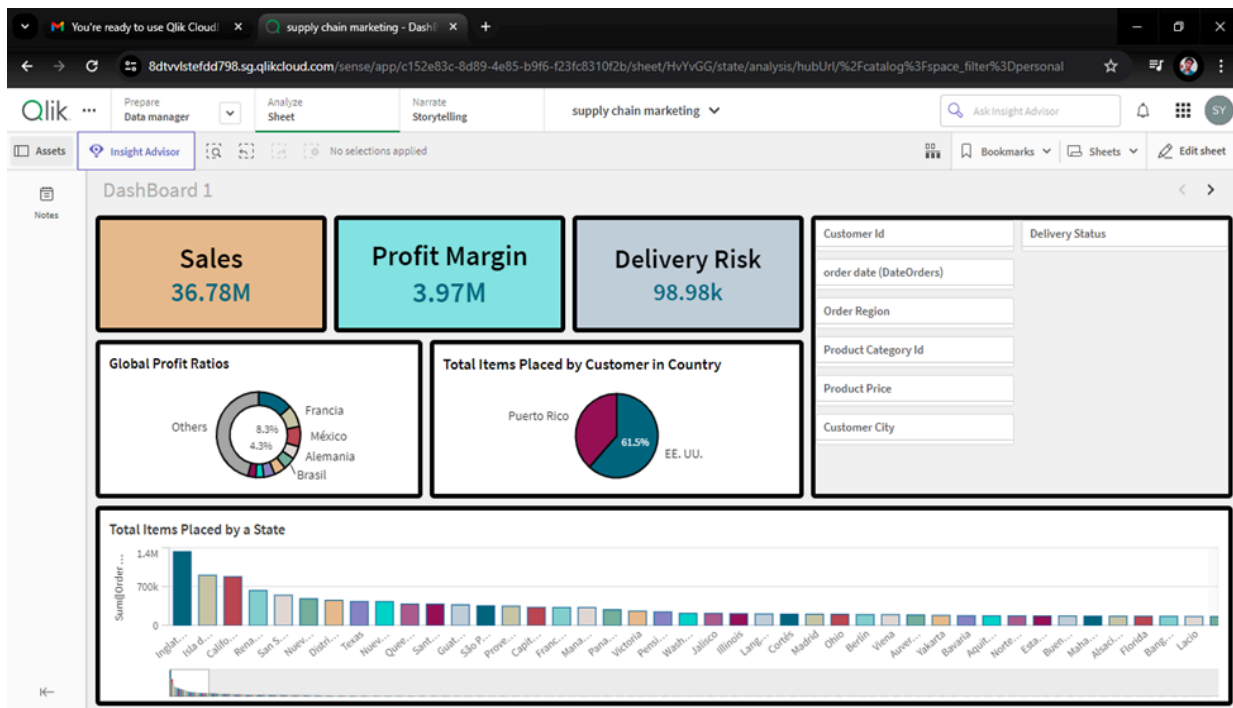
You're ready to use Qlik Cloud | ×
supply chain marketing - DashB ×
+

8dtvvlstefdd798.sg.qlikcloud.com/sense/app/c152e83c-8d89-4e85-b9f6-f23fc8310f2b/sheet/HvYvGG/state/analysis/hubUrl/%2Fcatalog%3Fspace_filter%3Dpersonal

Qlik ···
Prepare
Data manager
Analyze
Sheet
Narrate
Storytelling
supply chain marketing
Ask Insight Advisor
SY

Assets
Insight Advisor
No selections applied
Bookmarks
Sheets
Edit sheet

Notes

DashBoard 1

Sales
36.78M

Profit Margin
3.97M

Delivery Risk
98.98k

Customer Id
Delivery Status
order date (DateOrders)
Order Region
Product Category Id
Product Price
Customer City

Global Profit Ratios
Others
Francia
México
Alemania
Brasil
8.3%
4.3%

Total Items Placed by Customer in Country
Puerto Rico
61.5%
EE. UU.

Total Items Placed by a State
Sum([Order ...
1.4M
700k
0
Inglat... Isla d... Califo... Rena... San S... Nuev... Distri... Texas Nuev... Quee... Sant... Guat... São P... Prove... Capit... Franc... Mana... Pana... Victoria Pensi... Wash... Jalisco Illinois Lang... Cortés Madrid Ohio Berlín Viena Auver... Yakarta Bavaria Aquit... Norte... Esta... Buen... Maha... Alsaci... Florida Bang... Lacio